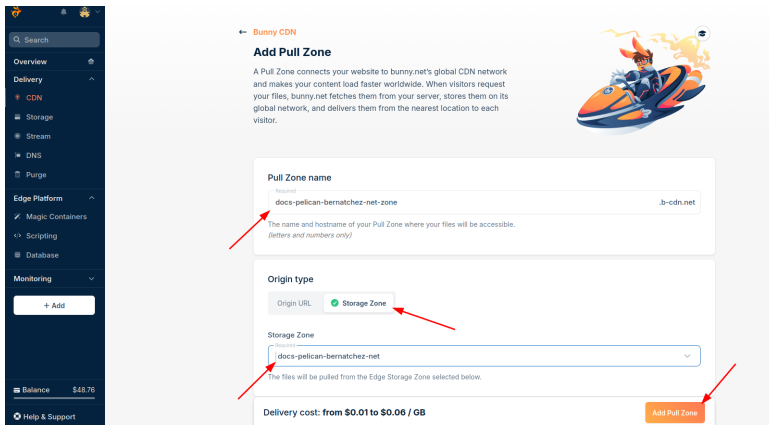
Search
Overview
Delivery
CDN
Storage
Stream
DNS
Purge
Edge Platform
Magic Containers
Scripting
Database
Monitoring
+ Add
Balance $48.76
Help & Support

← Bunny CDN
Add Pull Zone
A Pull Zone connects your website to bunny.net's global CDN network and makes your content load faster worldwide. When visitors request your files, bunny.net fetches them from your server, stores them on its global network, and delivers them from the nearest location to each visitor.

Pull Zone name
Required
docs-pelican-bernatchez-net-zone .b-cdn.net
The name and hostname of your Pull Zone where your files will be accessible.
(letters and numbers only)

Origin type
Origin URL Storage Zone

Storage Zone
Required
docs-pelican-bernatchez-net
The files will be pulled from the Edge Storage Zone selected below.

Delivery cost: from $0.01 to $0.06 / GB
Add Pull Zone